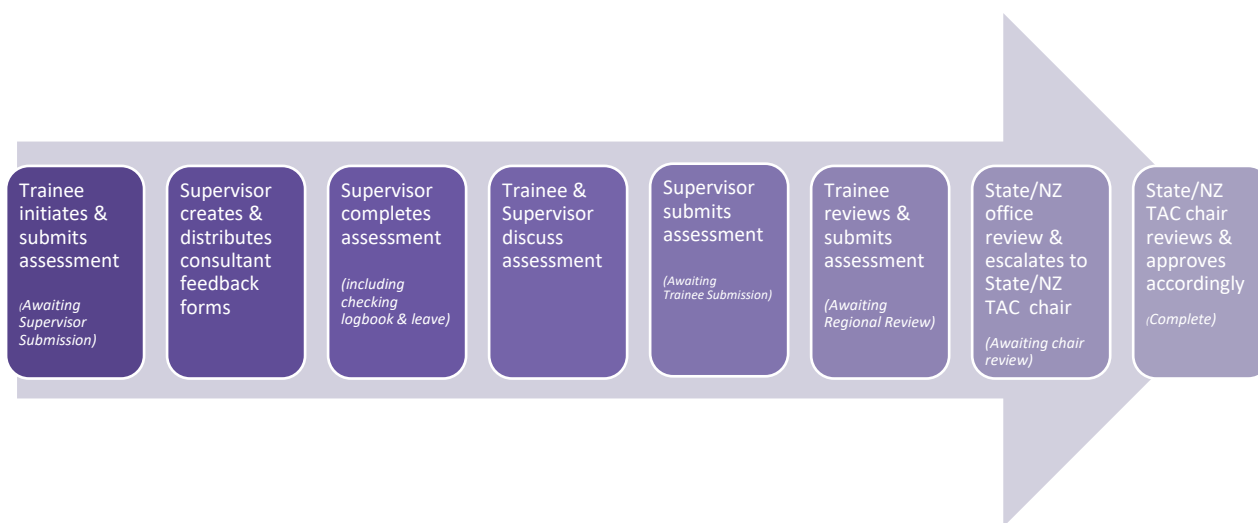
Trainee initiates & submits assessment

(Awaiting Supervisor Submission)

Supervisor creates & distributes consultant feedback forms

Supervisor completes assessment

(including checking logbook & leave)

Trainee & Supervisor discuss assessment

Supervisor submits assessment

(Awaiting Trainee Submission)

Trainee reviews & submits assessment

(Awaiting Regional Review)

State/NZ office review & escalates to State/NZ TAC chair

(Awaiting chair review)

State/NZ TAC chair reviews & approves accordingly

(Complete)